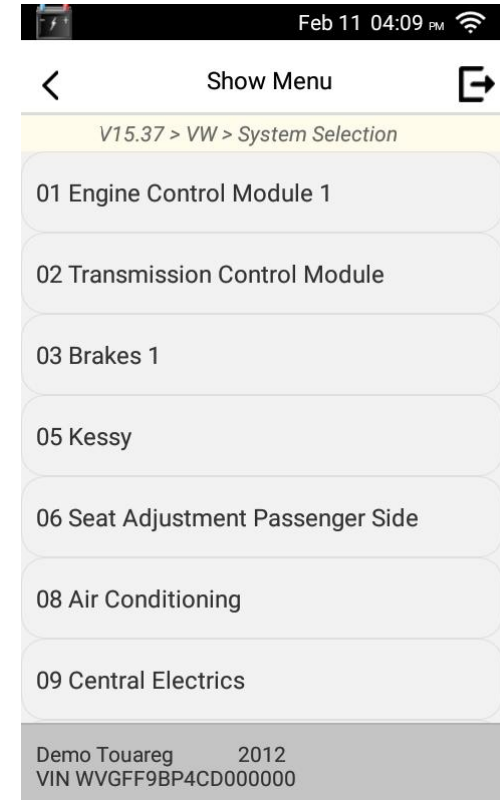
Feb 11 04:09 PM

Show Menu

V15.37 > VW > System Selection

01 Engine Control Module 1

02 Transmission Control Module

03 Brakes 1

05 Kessy

06 Seat Adjustment Passenger Side

08 Air Conditioning

09 Central Electrics

Demo Touareg 2012
VIN WVGFF9BP4CD000000